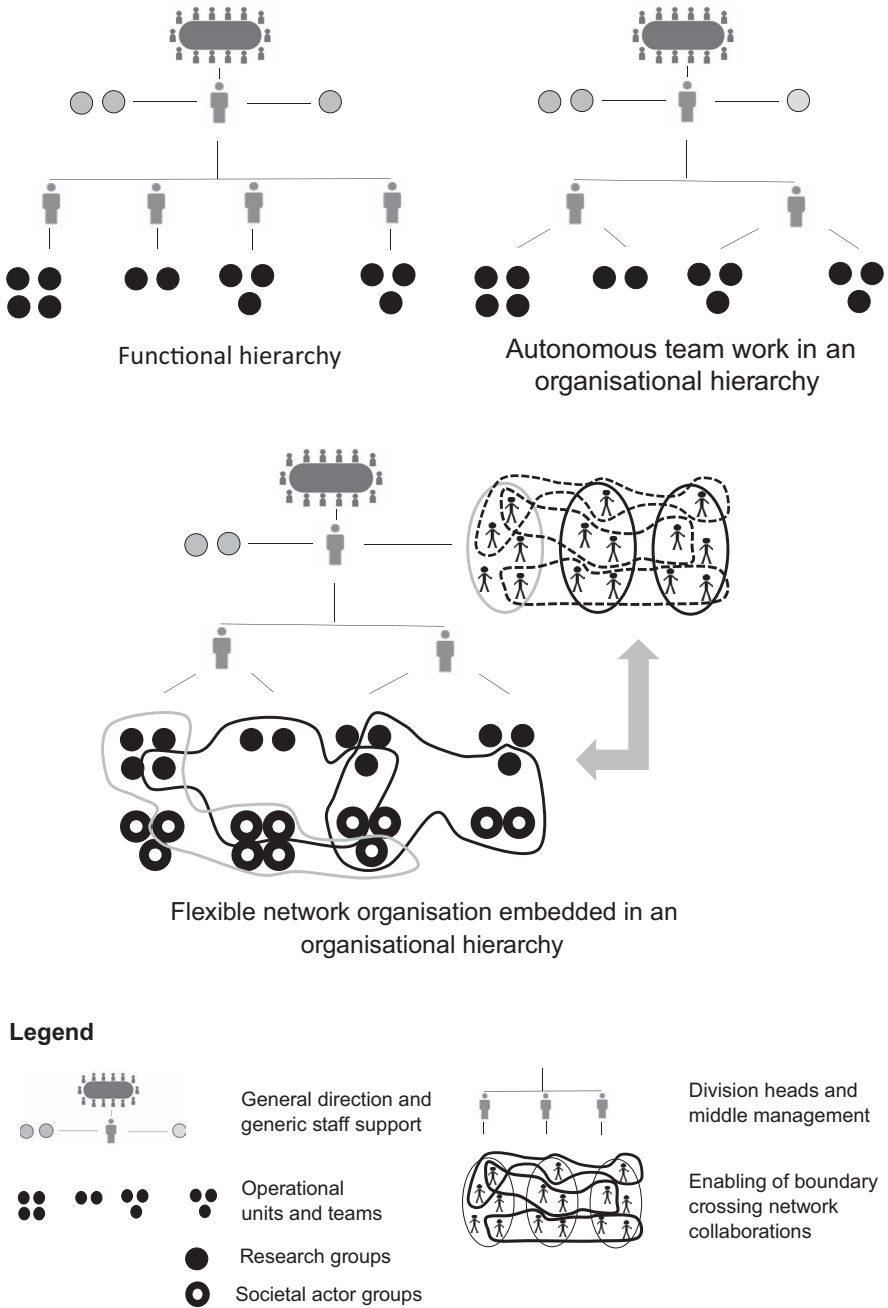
Functional hierarchy

Autonomous team work in an organisational hierarchy

Flexible network organisation embedded in an organisational hierarchy

Legend

General direction and generic staff support

Division heads and middle management

Operational units and teams

Enabling of boundary crossing network collaborations

Research groups

Societal actor groups